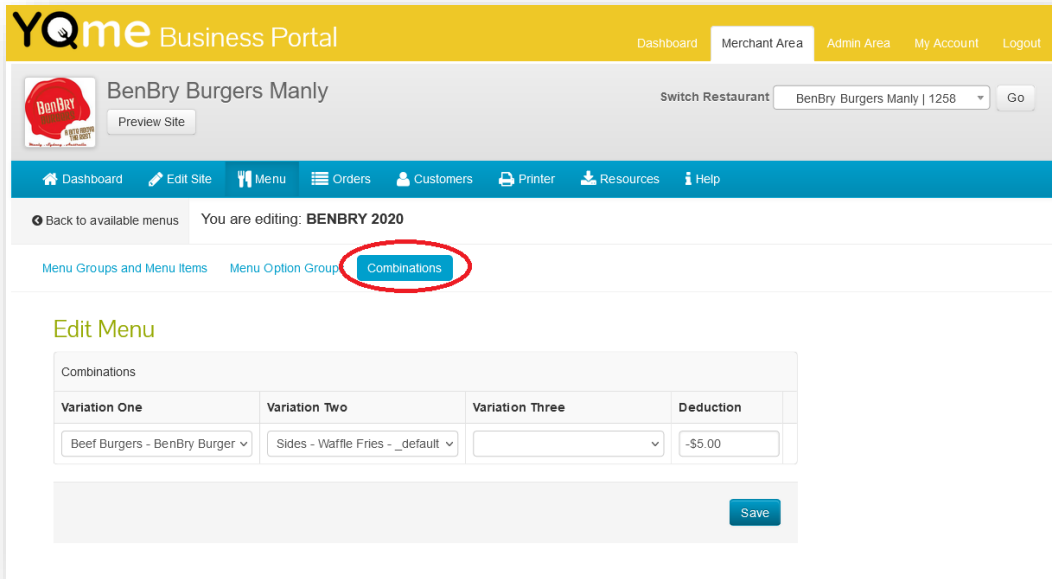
YQme Business Portal

Dashboard Merchant Area Admin Area My Account Logout

BenBry Burgers Manly

Preview Site

Switch Restaurant BenBry Burgers Manly | 1258 Go

Dashboard Edit Site Menu Orders Customers Printer Resources Help

Back to available menus You are editing: **BENBRY 2020**

Menu Groups and Menu Items Menu Option Group Combinations

Edit Menu

Combinations

| Variation One | Variation Two | Variation Three | Deduction |
|---|---|---|---|
| Beef Burgers - BenBry Burger | Sides - Waffle Fries - _default | | -$5.00 |

Save